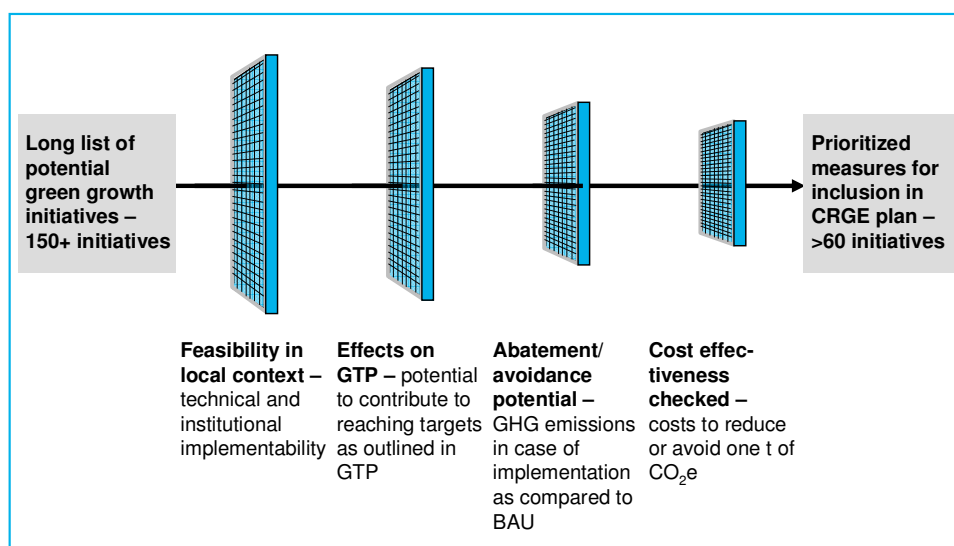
Long list of potential green growth initiatives – 150+ initiatives

Prioritized measures for inclusion in CRGE plan – >60 initiatives

Feasibility in local context – technical and institutional implementability

Effects on GTP – potential to contribute to reaching targets as outlined in GTP

Abatement/ avoidance potential – GHG emissions in case of implementation as compared to BAU

Cost effectiveness checked – costs to reduce or avoid one t of $CO_2$e